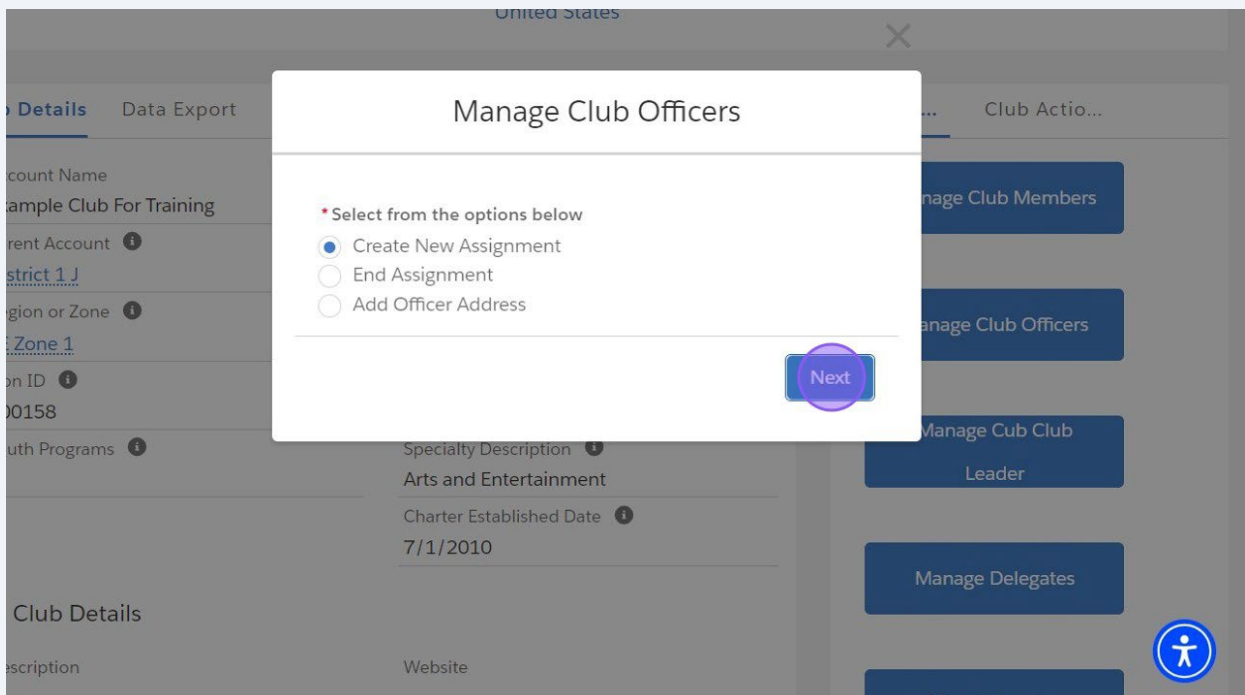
United States

Details Data Export

count Name
ample Club For Training
rent Account
strict 1 J
gion or Zone
Zone 1
on ID
00158
uth Programs

Manage Club Officers

*Select from the options below
Create New Assignment
End Assignment
Add Officer Address

Next

Specialty Description
Arts and Entertainment
Charter Established Date
7/1/2010

Club Details

scription

Website

... Club Actio...

nage Club Members

anage Club Officers

Manage Cub Club Leader

Manage Delegates